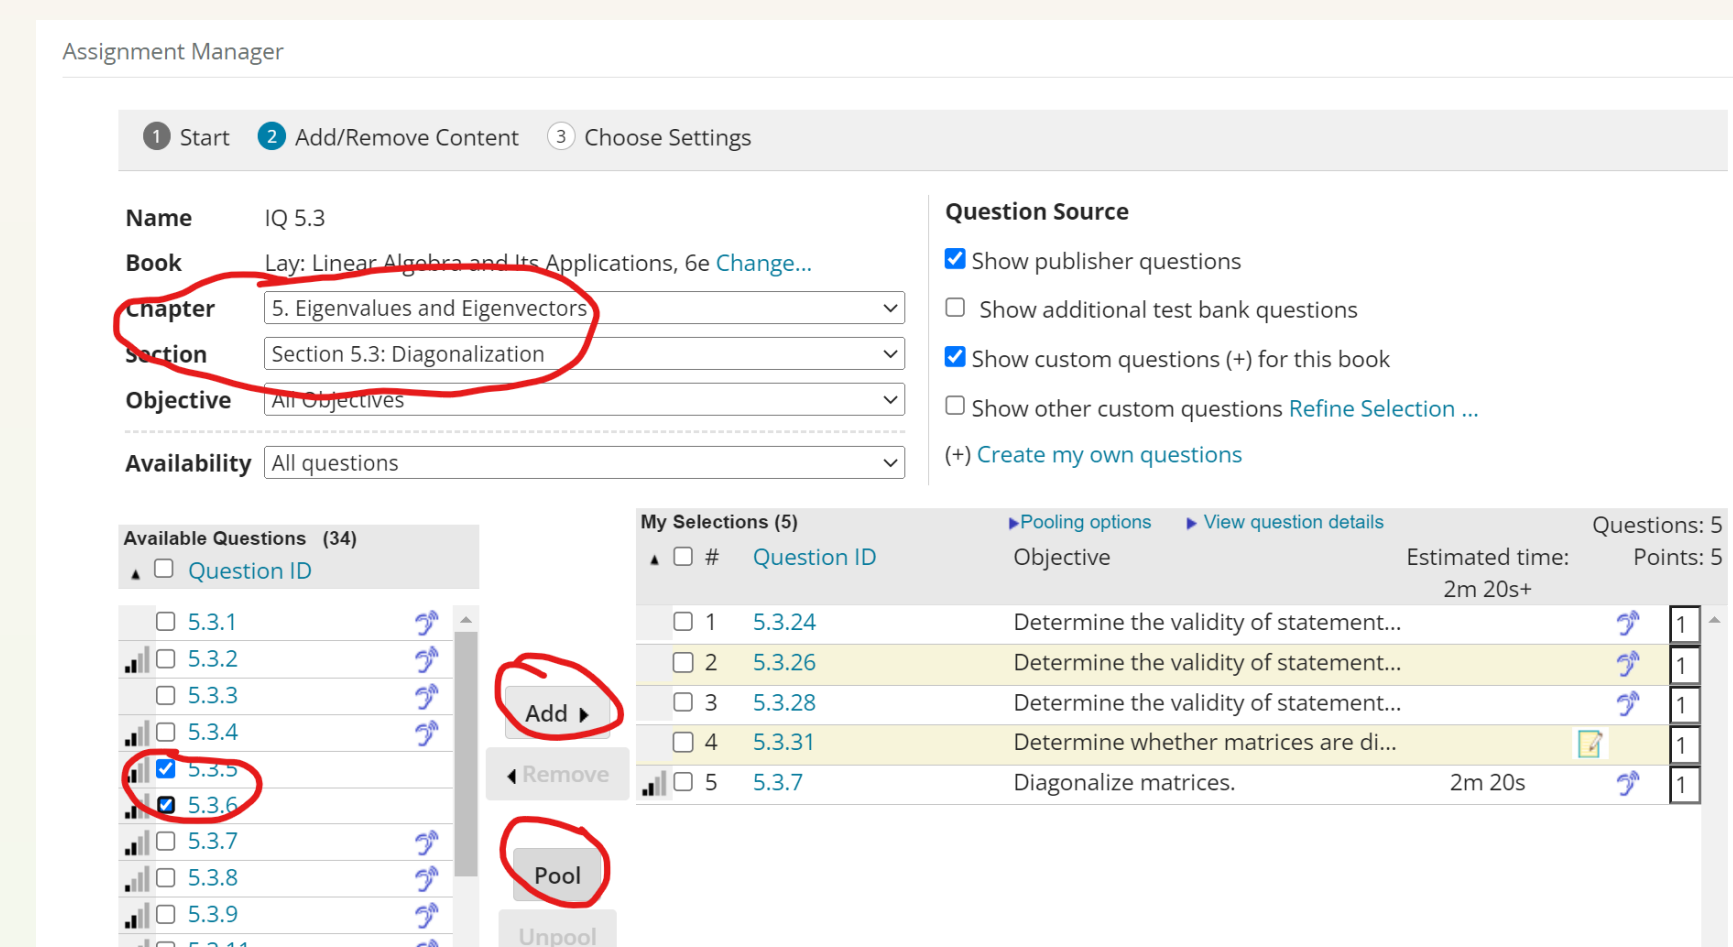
Assignment Manager

1 Start 2 Add/Remove Content 3 Choose Settings

| | |
|---|---|
| Name | IQ 5.3 |
| Book | Lay: Linear Algebra and Its Applications, 6e Change... |
| Chapter | 5. Eigenvalues and Eigenvectors |
| Section | Section 5.3: Diagonalization |
| Objective | All Objectives |
| Availability | All questions |

Question Source

Show publisher questions

Show additional test bank questions

Show custom questions (+) for this book

Show other custom questions Refine Selection ...

(+) Create my own questions

Available Questions (34)

Question ID

5.3.1
5.3.2
5.3.3
5.3.4
5.3.5
5.3.6
5.3.7
5.3.8
5.3.9
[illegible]

Add

Remove

Pool

Unpool

My Selections (5) Pooling options View question details Questions: 5

| # | Question ID | Objective | Estimated time: 2m 20s+ | Points: 5 |
|---|---|---|---|---|
| 1 | 5.3.24 | Determine the validity of statement... | | 1 |
| 2 | 5.3.26 | Determine the validity of statement... | | 1 |
| 3 | 5.3.28 | Determine the validity of statement... | | 1 |
| 4 | 5.3.31 | Determine whether matrices are di... | | 1 |
| 5 | 5.3.7 | Diagonalize matrices. | 2m 20s | 1 |